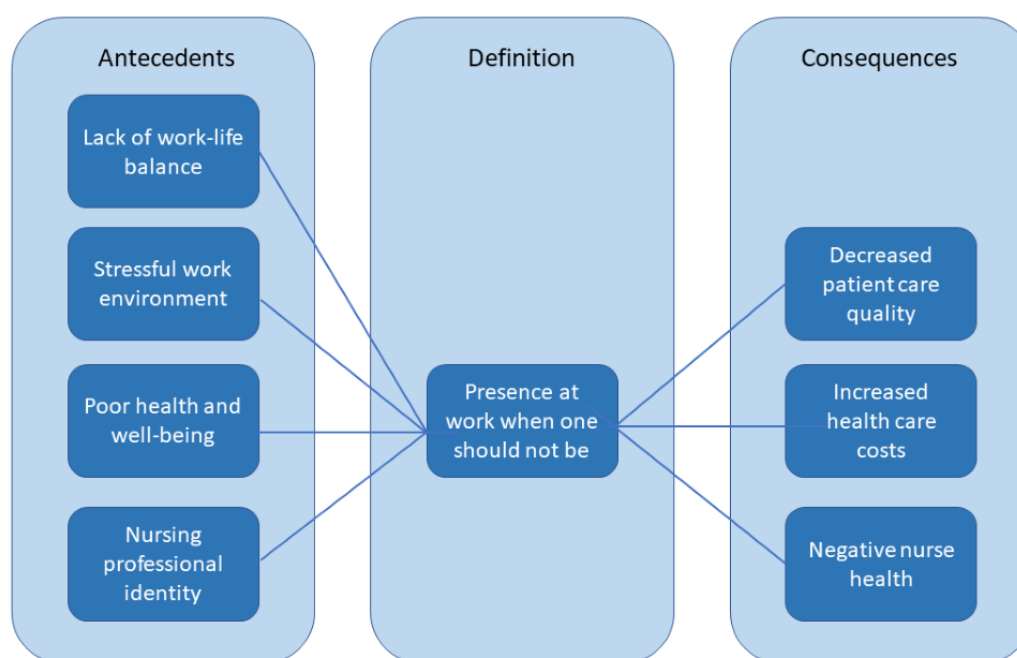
Antecedents

Lack of work-life balance

Stressful work environment

Poor health and well-being

Nursing professional identity

Definition

Presence at work when one should not be

Consequences

Decreased patient care quality

Increased health care costs

Negative nurse health